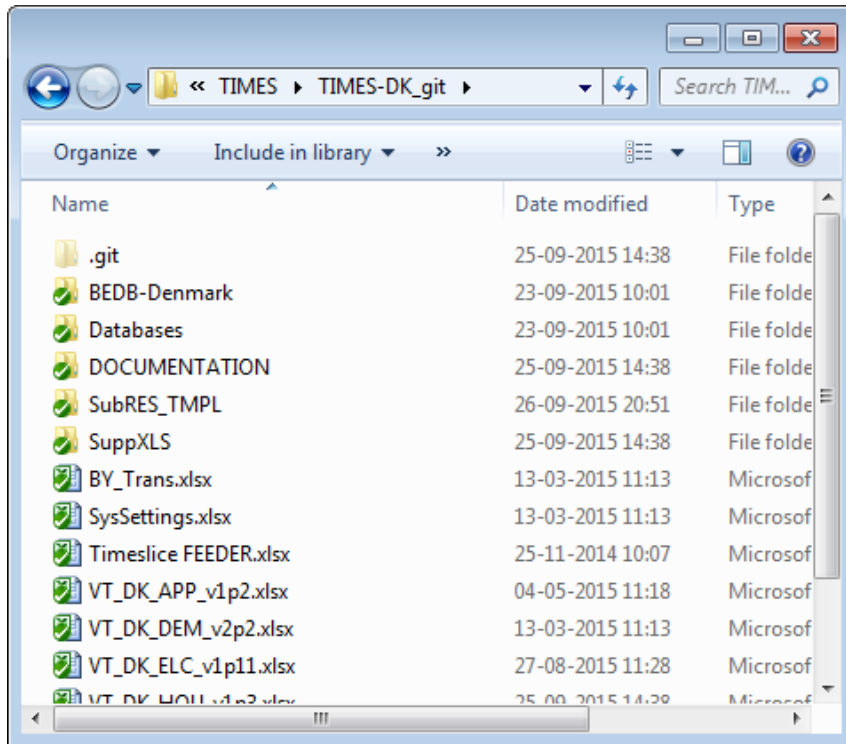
« TIMES ▸ TIMES-DK_git ▸

Search TIM...

Organize ▾ Include in library ▾ »

| Name | Date modified | Type |
|---|---|---|
| .git | 25-09-2015 14:38 | File folde |
| BEDB-Denmark | 23-09-2015 10:01 | File folde |
| Databases | 23-09-2015 10:01 | File folde |
| DOCUMENTATION | 25-09-2015 14:38 | File folde |
| SubRES_TMPL | 26-09-2015 20:51 | File folde |
| SuppXLS | 25-09-2015 14:38 | File folde |
| BY_Trans.xlsx | 13-03-2015 11:13 | Microsof |
| SysSettings.xlsx | 13-03-2015 11:13 | Microsof |
| Timeslice FEEDER.xlsx | 25-11-2014 10:07 | Microsof |
| VT_DK_APP_v1p2.xlsx | 04-05-2015 11:18 | Microsof |
| VT_DK_DEM_v2p2.xlsx | 13-03-2015 11:13 | Microsof |
| VT_DK_ELC_v1p11.xlsx | 27-08-2015 11:28 | Microsof |
| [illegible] | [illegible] | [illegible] |